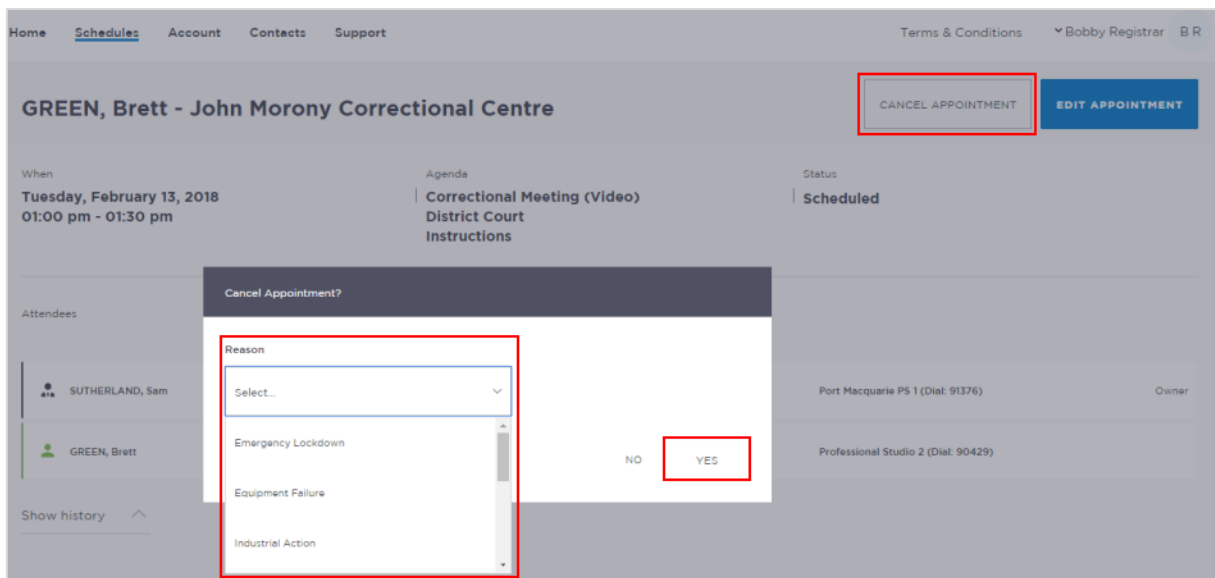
Home Schedules Account Contacts Support

Terms & Conditions Bobby Registrar B R

GREEN, Brett - John Morony Correctional Centre

CANCEL APPOINTMENT EDIT APPOINTMENT

When
Tuesday, February 13, 2018
01:00 pm - 01:30 pm

Agenda
Correctional Meeting (Video)
District Court
Instructions

Status
Scheduled

Attendees

SUTHERLAND, Sam

Port Macquarie PS 1 (Dial: 91376) Owner

GREEN, Brett

Professional Studio 2 (Dial: 90429)

Show history

Cancel Appointment?

Reason

Select...

Emergency Lockdown

Equipment Failure

Industrial Action

NO YES